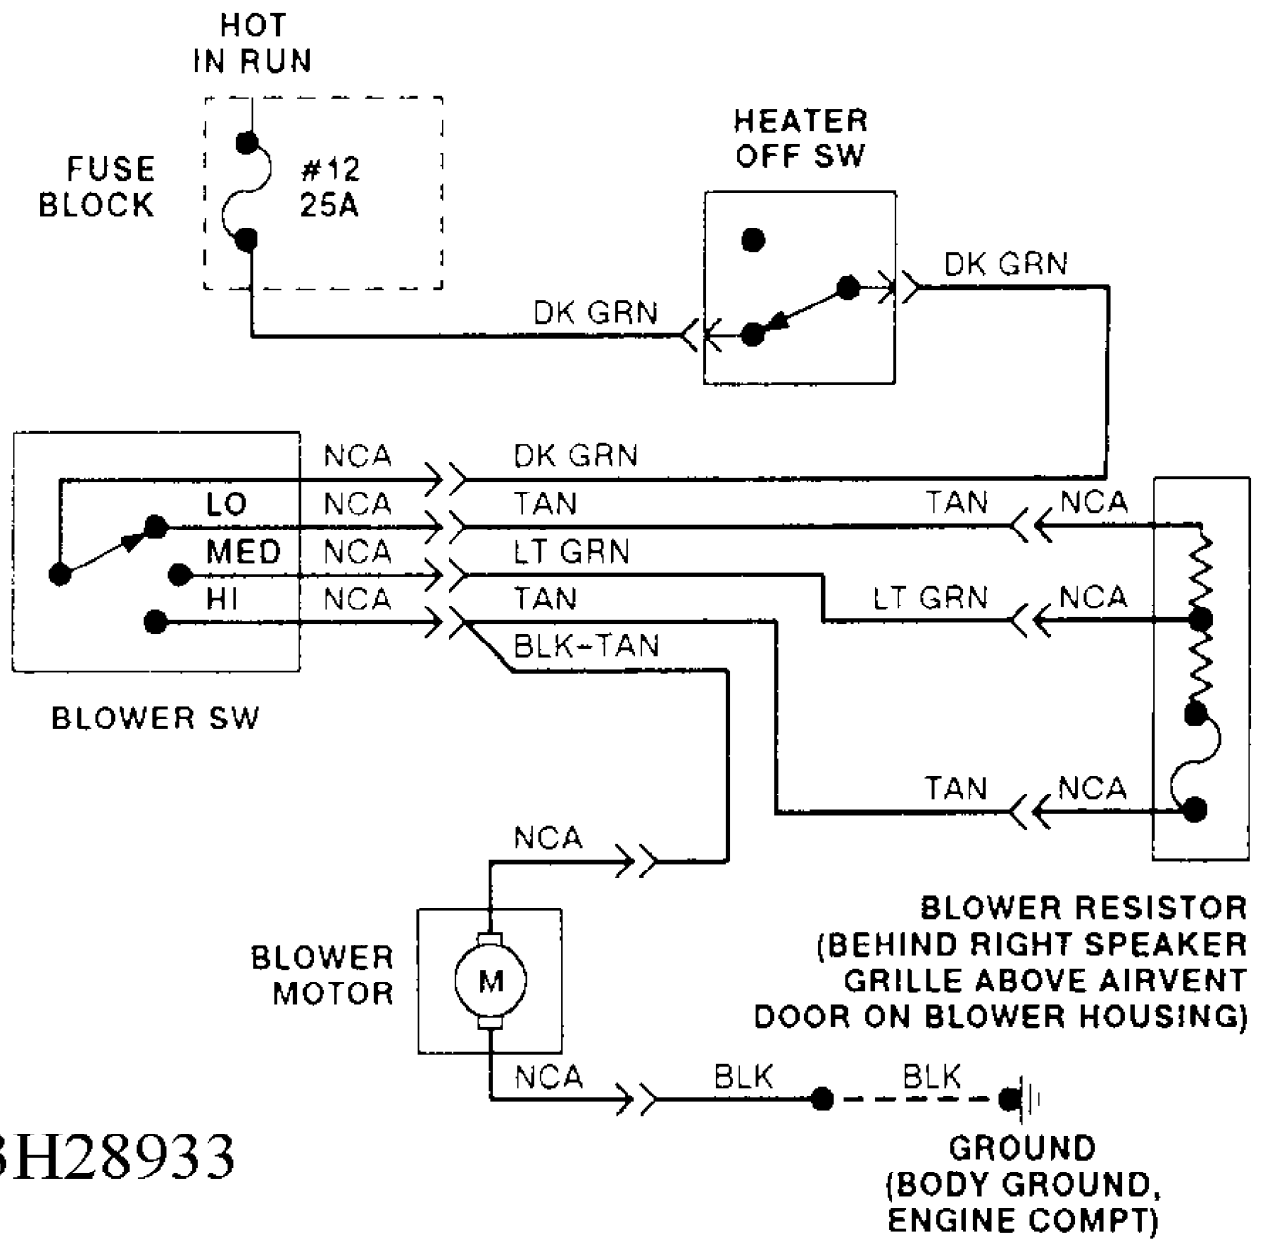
HOT IN RUN

FUSE BLOCK

#12 25A

HEATER OFF SW

DK GRN

DK GRN

NCA

DK GRN

LO

NCA

TAN

TAN

NCA

MED

NCA

LT GRN

HI

NCA

TAN

LT GRN

NCA

BLK-TAN

BLOWER SW

TAN

NCA

NCA

BLOWER RESISTOR (BEHIND RIGHT SPEAKER GRILLE ABOVE AIRVENT DOOR ON BLOWER HOUSING)

BLOWER MOTOR

M

NCA

BLK

BLK

BH28933

GROUND (BODY GROUND, ENGINE COMPT)